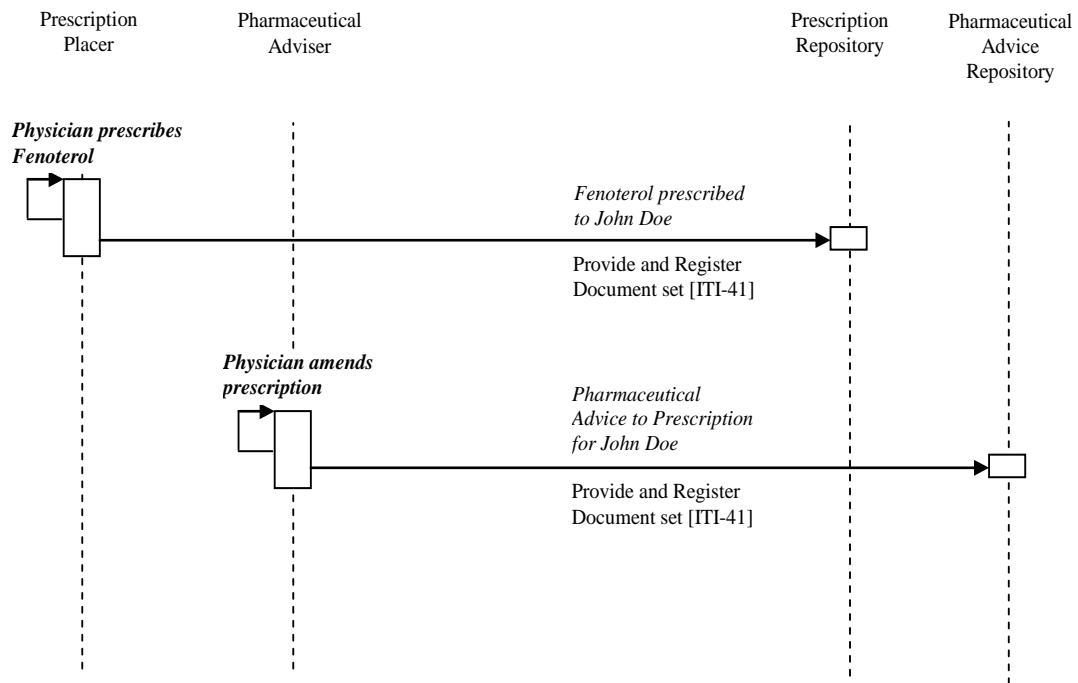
Prescription Placer

Pharmaceutical Adviser

Prescription Repository

Pharmaceutical Advice Repository

***Physician prescribes Fenoterol***

*Fenoterol prescribed to John Doe*

Provide and Register Document set [ITI-41]

***Physician amends prescription***

*Pharmaceutical Advice to Prescription for John Doe*

Provide and Register Document set [ITI-41]